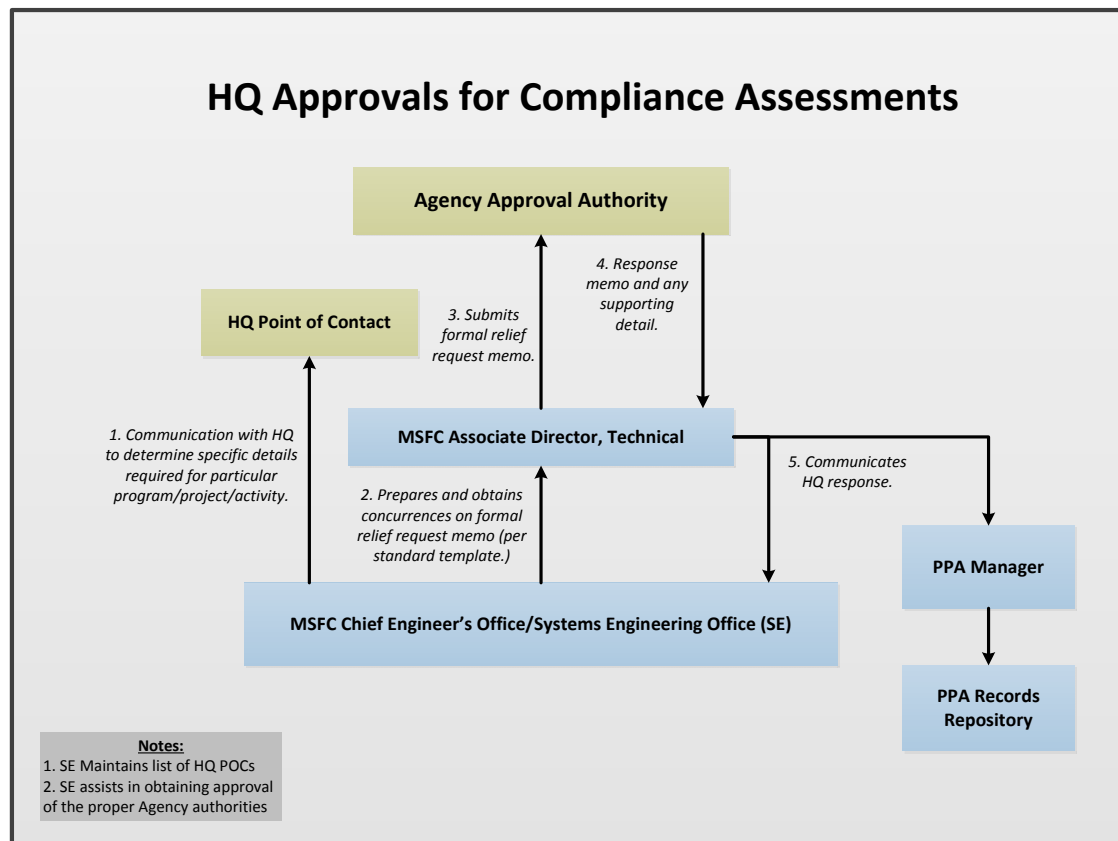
HQ Approvals for Compliance Assessments

Agency Approval Authority

HQ Point of Contact

3. Submits formal relief request memo.

4. Response memo and any supporting detail.

1. Communication with HQ to determine specific details required for particular program/project/activity.

MSFC Associate Director, Technical

5. Communicates HQ response.

2. Prepares and obtains concurrences on formal relief request memo (per standard template.)

PPA Manager

MSFC Chief Engineer's Office/Systems Engineering Office (SE)

PPA Records Repository

Notes:
1. SE Maintains list of HQ POCs
2. SE assists in obtaining approval of the proper Agency authorities